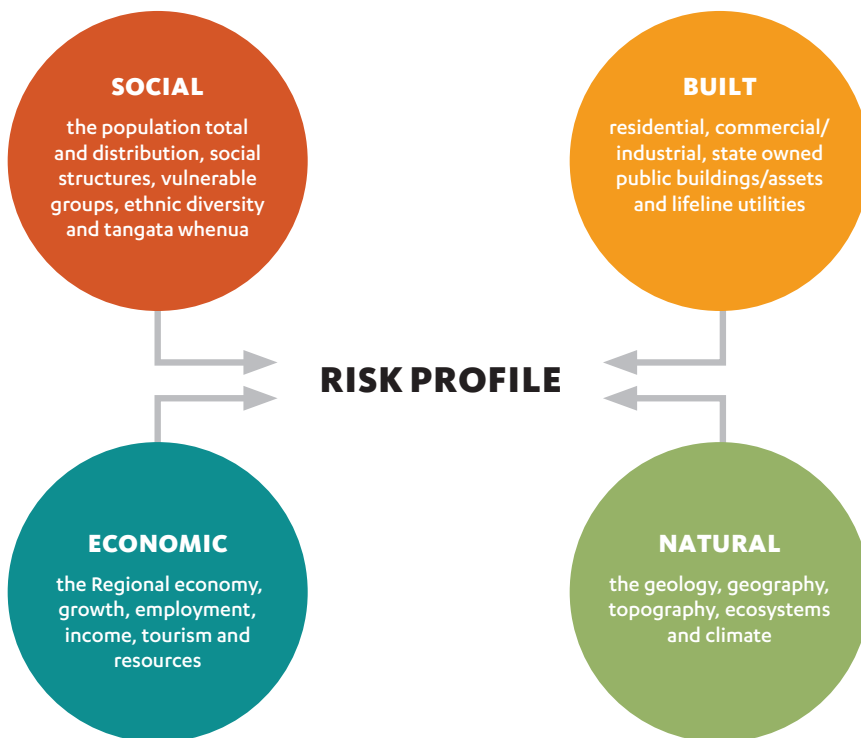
SOCIAL

the population total and distribution, social structures, vulnerable groups, ethnic diversity and tangata whenua

BUILT

residential, commercial/ industrial, state owned public buildings/assets and lifeline utilities

RISK PROFILE

ECONOMIC

the Regional economy, growth, employment, income, tourism and resources

NATURAL

the geology, geography, topography, ecosystems and climate